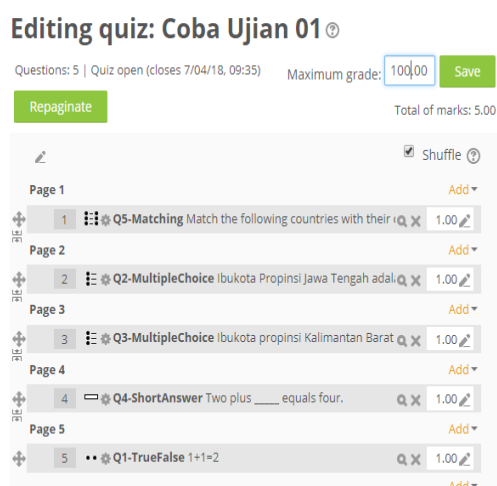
Editing quiz: Coba Ujian 01

Questions: 5 | Quiz open (closes 7/04/18, 09:35)

Maximum grade: 100.00 Save

Repaginate

Total of marks: 5.00

Shuffle

Page 1

Add

1 Q5-Matching Match the following countries with their c

1.00

Page 2

Add

2 Q2-MultipleChoice Ibukota Propinsi Jawa Tengah adala

1.00

Page 3

Add

3 Q3-MultipleChoice Ibukota propinsi Kalimantan Barat

1.00

Page 4

Add

4 Q4-ShortAnswer Two plus _____ equals four.

1.00

Page 5

Add

5 Q1-TrueFalse 1+1=2

1.00

Add